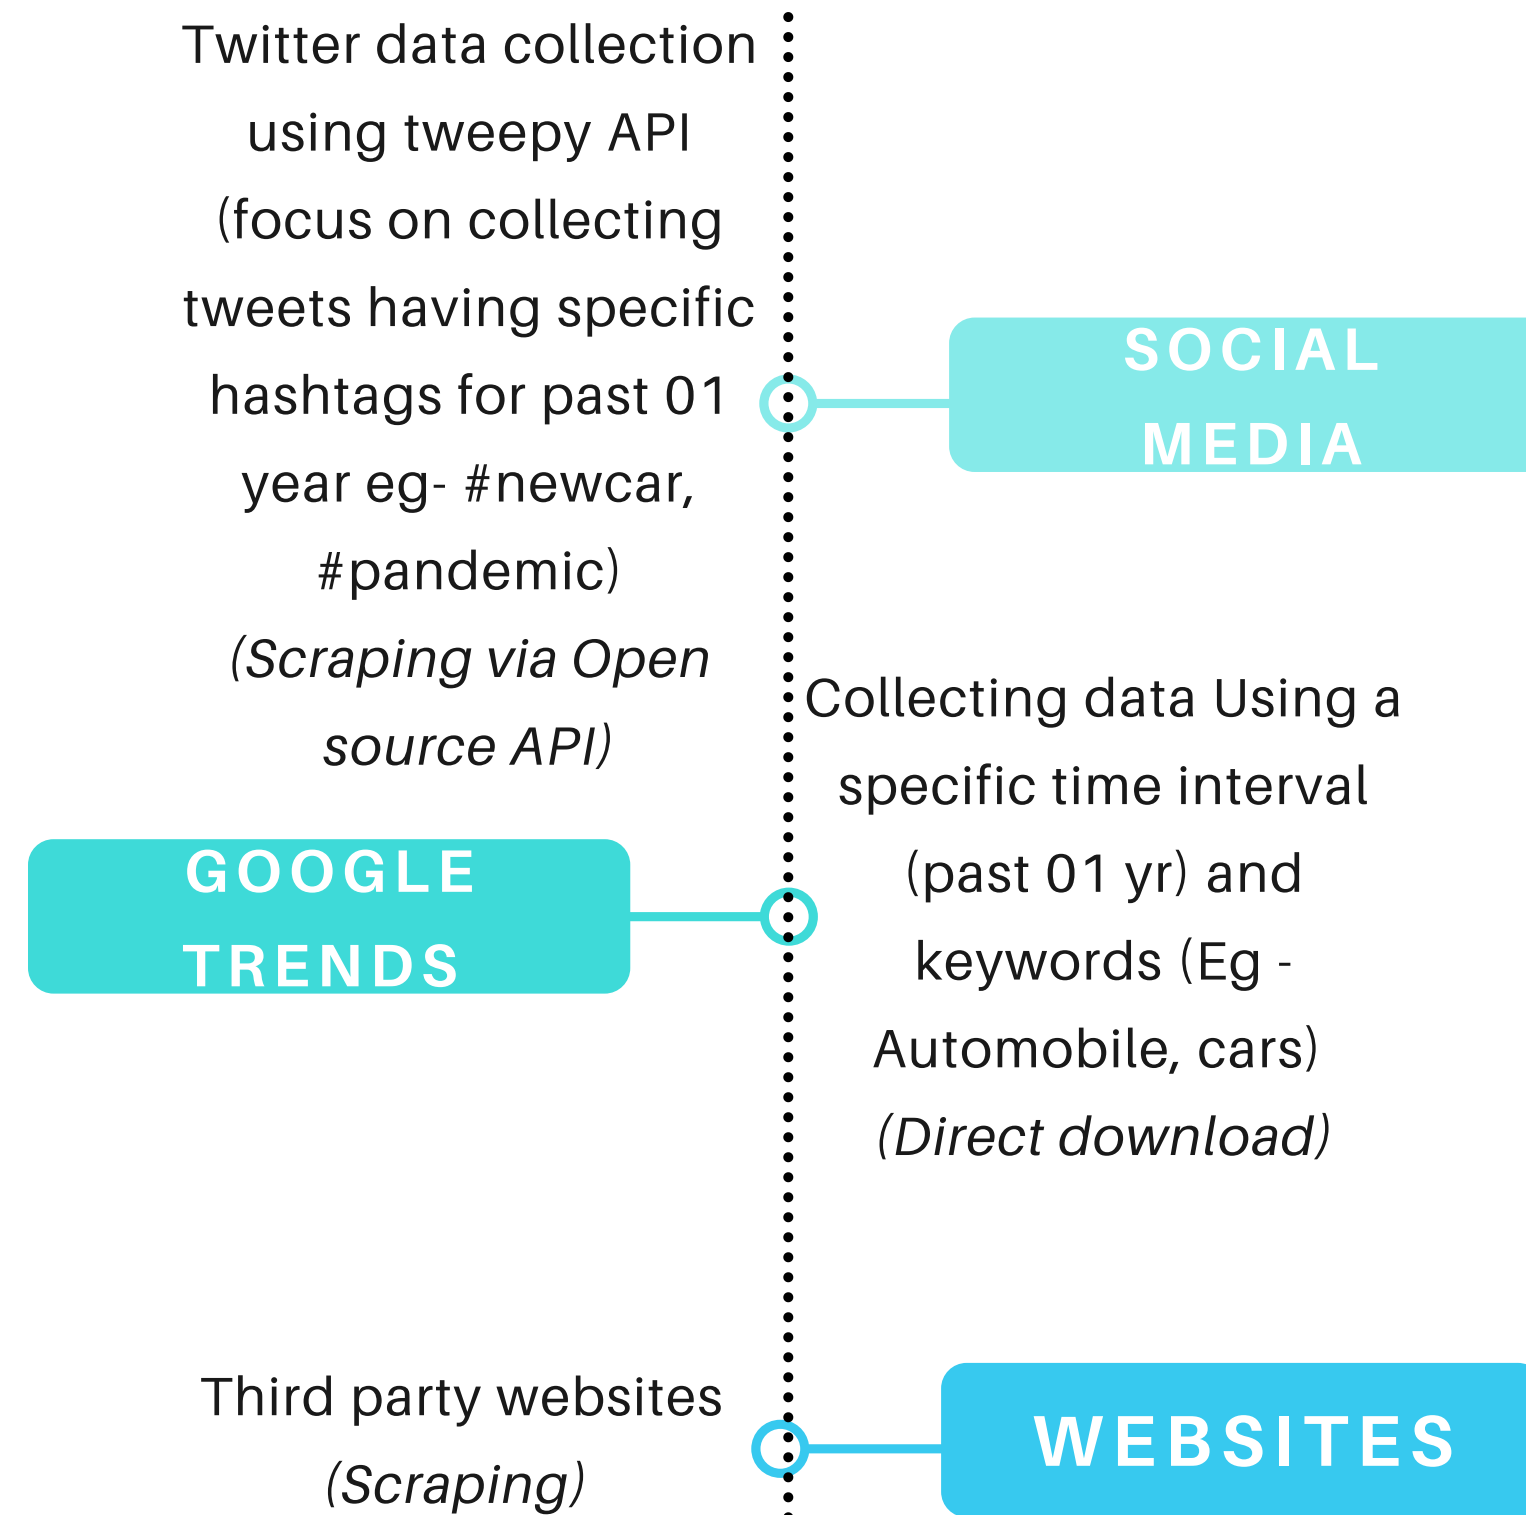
Twitter data collection using tweepy API (focus on collecting tweets having specific hashtags for past 01 year eg- #newcar, #pandemic) *(Scraping via Open source API)*

SOCIAL MEDIA

Collecting data Using a specific time interval (past 01 yr) and keywords (Eg - Automobile, cars) *(Direct download)*

GOOGLE TRENDS

Third party websites *(Scraping)*

WEBSITES